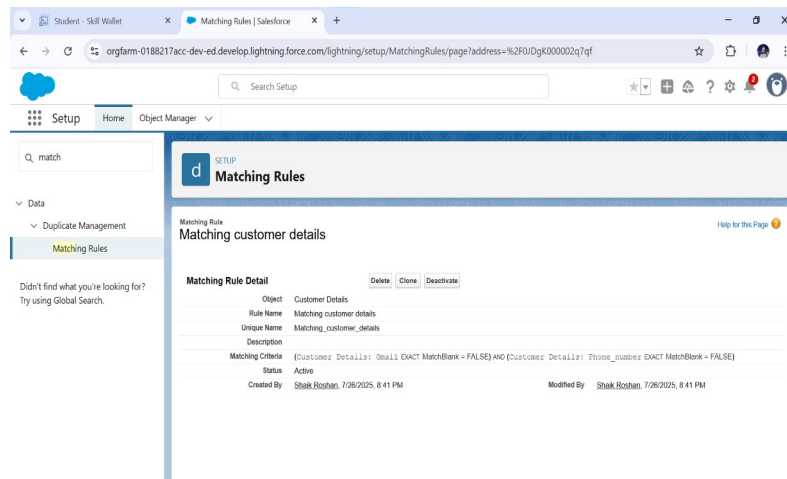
Student - Skill Wallet
Matching Rules | Salesforce
orgfarm-0188217acc-dev-ed.develop.lightning.force.com/lightning/setup/MatchingRules/page?address=%2F0JDgK000002q7qf

Search Setup

2

Setup Home Object Manager

match

Data
Duplicate Management
Matching Rules

Didn't find what you're looking for? Try using Global Search.

SETUP
Matching Rules

Matching Rule
Matching customer details

Help for this Page

Matching Rule Detail
Delete Clone Deactivate

| | |
|---|---|
| Object | Customer Details |
| Rule Name | Matching customer details |
| Unique Name | Matching_customer_details |
| Description | |
| Matching Criteria | (Customer Details: Gmail EXACT MatchBlank = FALSE) AND (Customer Details: Phone_number EXACT MatchBlank = FALSE) |
| Status | Active |
| Created By | Shaik Roshan, 7/26/2025, 8:41 PM |
| Modified By | Shaik Roshan, 7/26/2025, 8:41 PM |